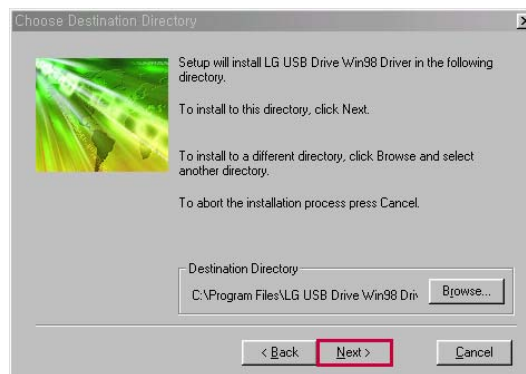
Choose Destination Directory

Setup will install LG USB Drive Win98 Driver in the following directory.

To install to this directory, click Next.

To install to a different directory, click Browse and select another directory.

To abort the installation process press Cancel.

Destination Directory

C:\Program Files\LG USB Drive Win98 Driv

Browse...

< Back

Next >

Cancel